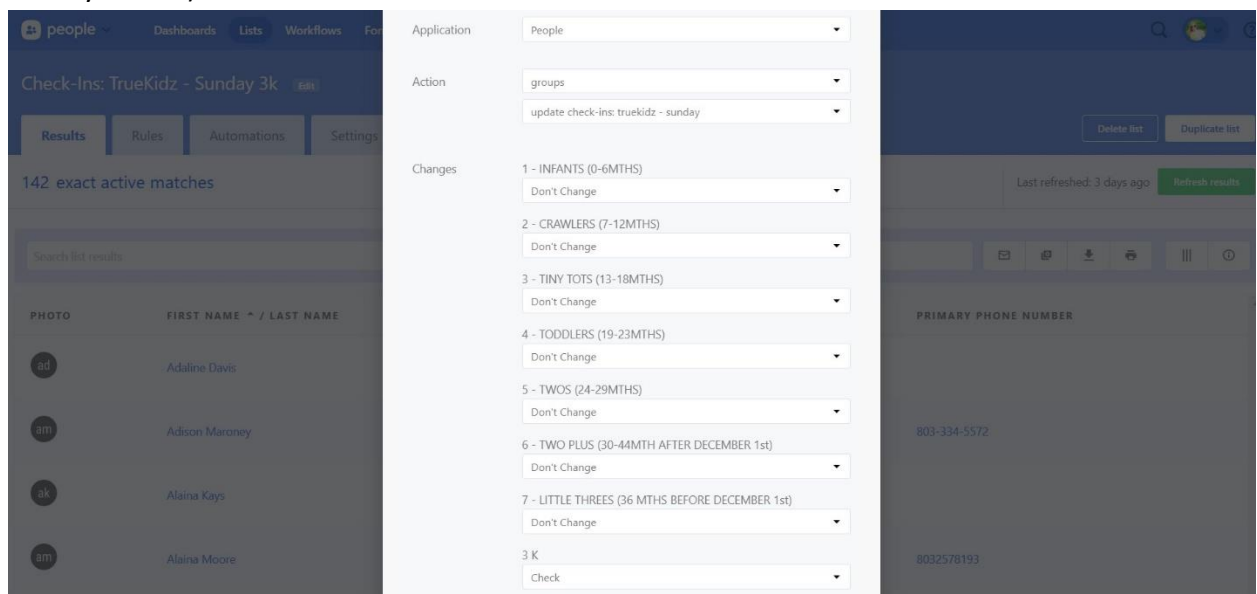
people Dashboards Lists Workflows For

Check-Ins: TrueKidz - Sunday 3k Edit

Results Rules Automations Settings

Delete list Duplicate list

142 exact active matches

Last refreshed: 3 days ago Refresh results

Search list results

| PHOTO | FIRST NAME ^ / LAST NAME | PRIMARY PHONE NUMBER |
|---|---|---|
| ad | Adaline Davis | |
| am | Adison Maroney | 803-334-5572 |
| ak | Alaina Kays | |
| am | Alaina Moore | 8032578193 |

Application
People

Action
groups
update check-ins: truekidz - sunday

Changes
1 - INFANTS (0-6MTHS)
Don't Change
2 - CRAWLERS (7-12MTHS)
Don't Change
3 - TINY TOTS (13-18MTHS)
Don't Change
4 - TODDLERS (19-23MTHS)
Don't Change
5 - TWOS (24-29MTHS)
Don't Change
6 - TWO PLUS (30-44MTH AFTER DECEMBER 1st)
Don't Change
7 - LITTLE THREES (36 MTHS BEFORE DECEMBER 1st)
Don't Change
3 K
Check